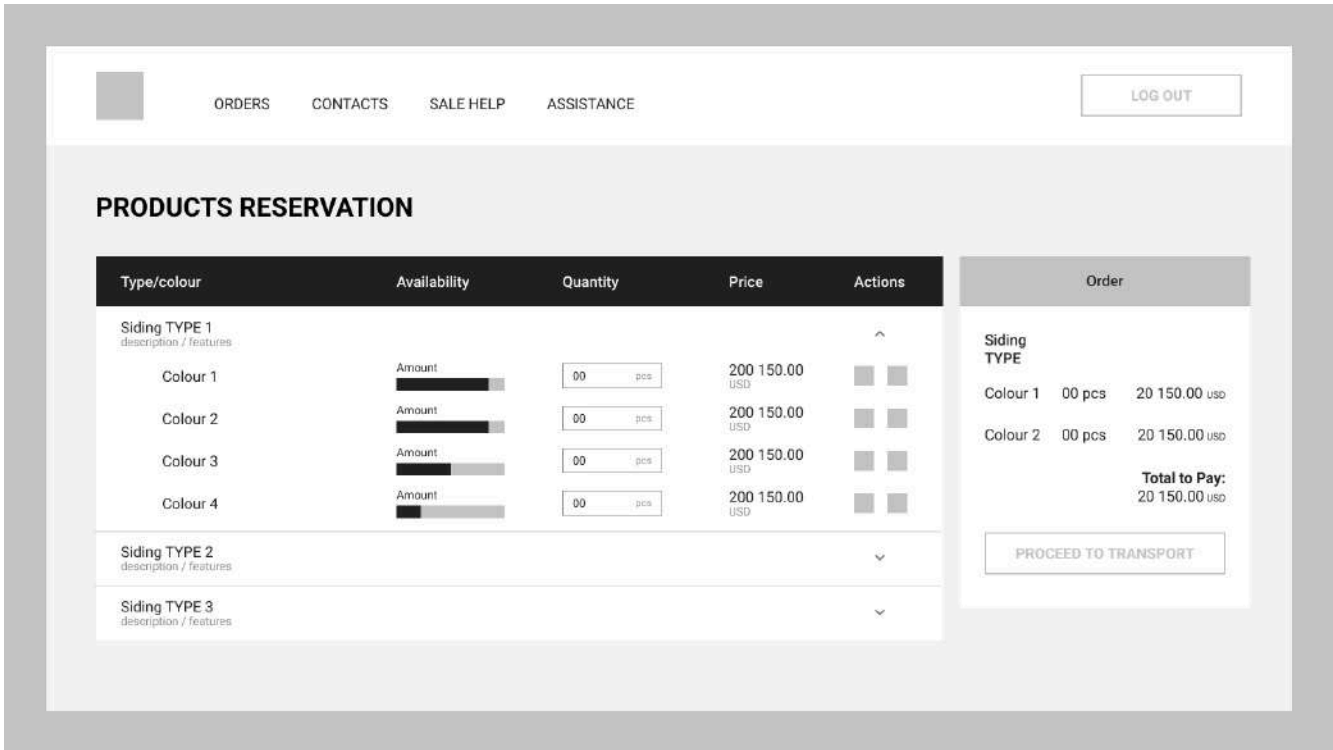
ORDERS CONTACTS SALE HELP ASSISTANCE

LOG OUT

PRODUCTS RESERVATION

| Type/colour | Availability | Quantity | Price | Actions |
|---|---|---|---|---|
| Siding TYPE 1 description / features | | | | ^ |
| Colour 1 | Amount | 00 pcs | 200 150.00 USD | |
| Colour 2 | Amount | 00 pcs | 200 150.00 USD | |
| Colour 3 | Amount | 00 pcs | 200 150.00 USD | |
| Colour 4 | Amount | 00 pcs | 200 150.00 USD | |
| Siding TYPE 2 description / features | | | | v |
| Siding TYPE 3 description / features | | | | v |

Order

Siding TYPE

Colour 1 00 pcs 20 150.00 USD

Colour 2 00 pcs 20 150.00 USD

Total to Pay: 20 150.00 USD

PROCEED TO TRANSPORT